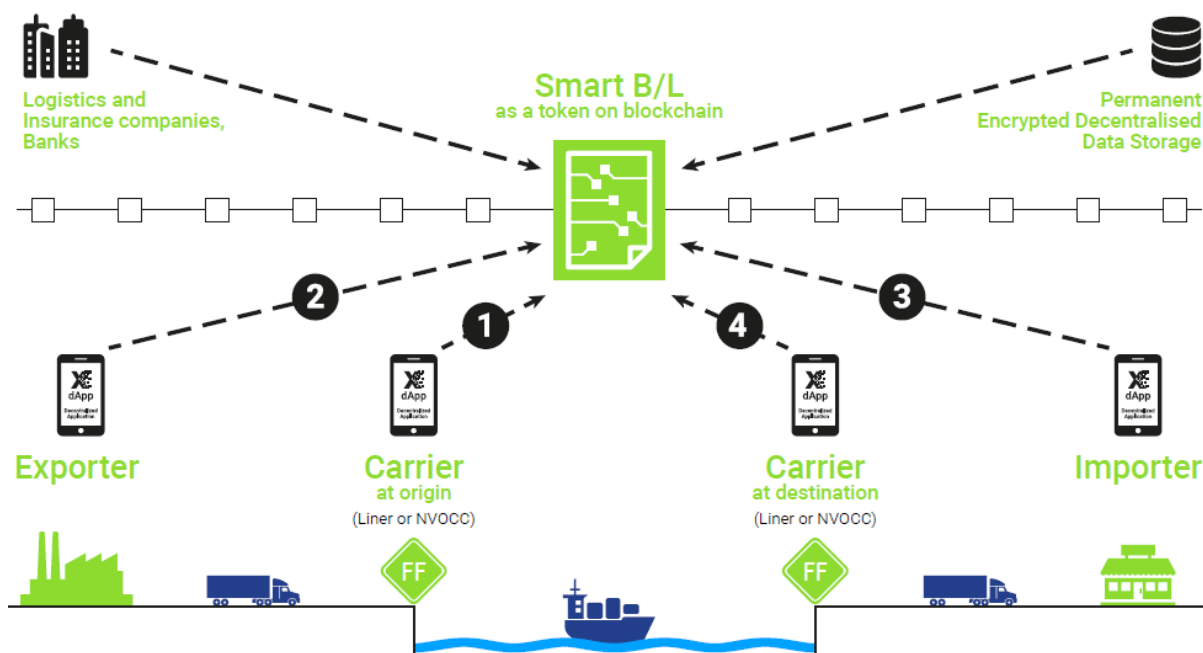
Logistics and Insurance companies, Banks

Smart B/L
as a token on blockchain

Permanent Encrypted Decentralised Data Storage

2

1

4

3

dApp
Decentralized Application

dApp
Decentralized Application

dApp
Decentralized Application

dApp
Decentralized Application

Exporter

Carrier
at origin
(Liner or NVOCC)

Carrier
at destination
(Liner or NVOCC)

Importer

FF

FF